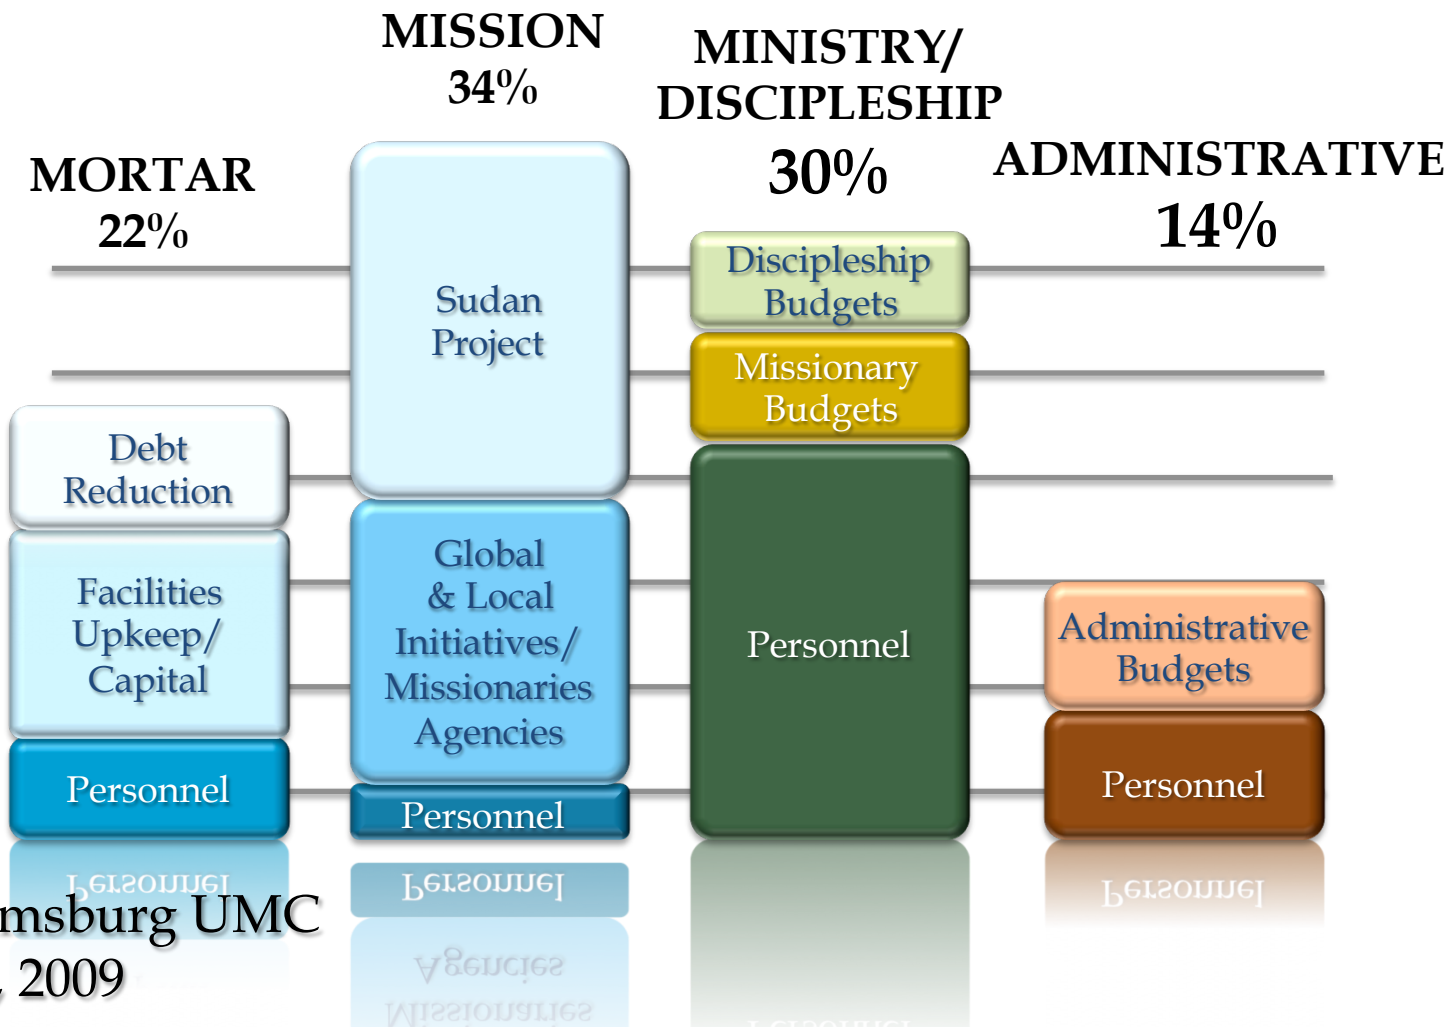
MORTAR
22%

MISSION
34%

MINISTRY/
DISCIPLESHIP
30%

ADMINISTRATIVE
14%

Debt Reduction

Facilities Upkeep/ Capital

Personnel

Sudan Project

Global & Local Initiatives/ Missionaries Agencies

Personnel

Discipleship Budgets

Missionary Budgets

Personnel

Administrative Budgets

Personnel

msburg UMC
, 2009